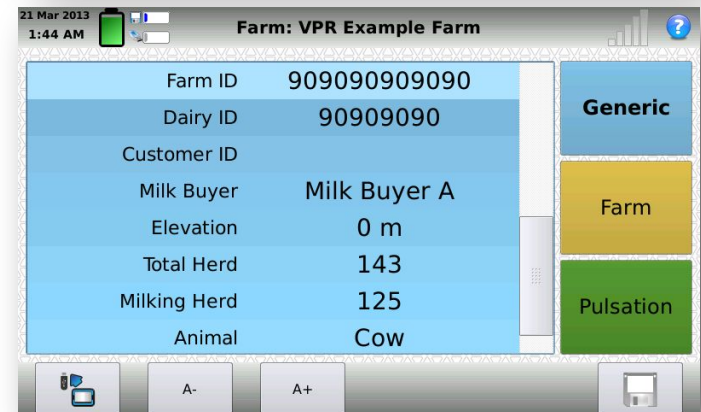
21 Mar 2013
1:44 AM

Farm: VPR Example Farm

?

| | |
|---|---|
| Farm ID | 909090909090 |
| Dairy ID | 90909090 |
| Customer ID | |
| Milk Buyer | Milk Buyer A |
| Elevation | 0 m |
| Total Herd | 143 |
| Milking Herd | 125 |
| Animal | Cow |

Generic

Farm

Pulsation

A-

A+